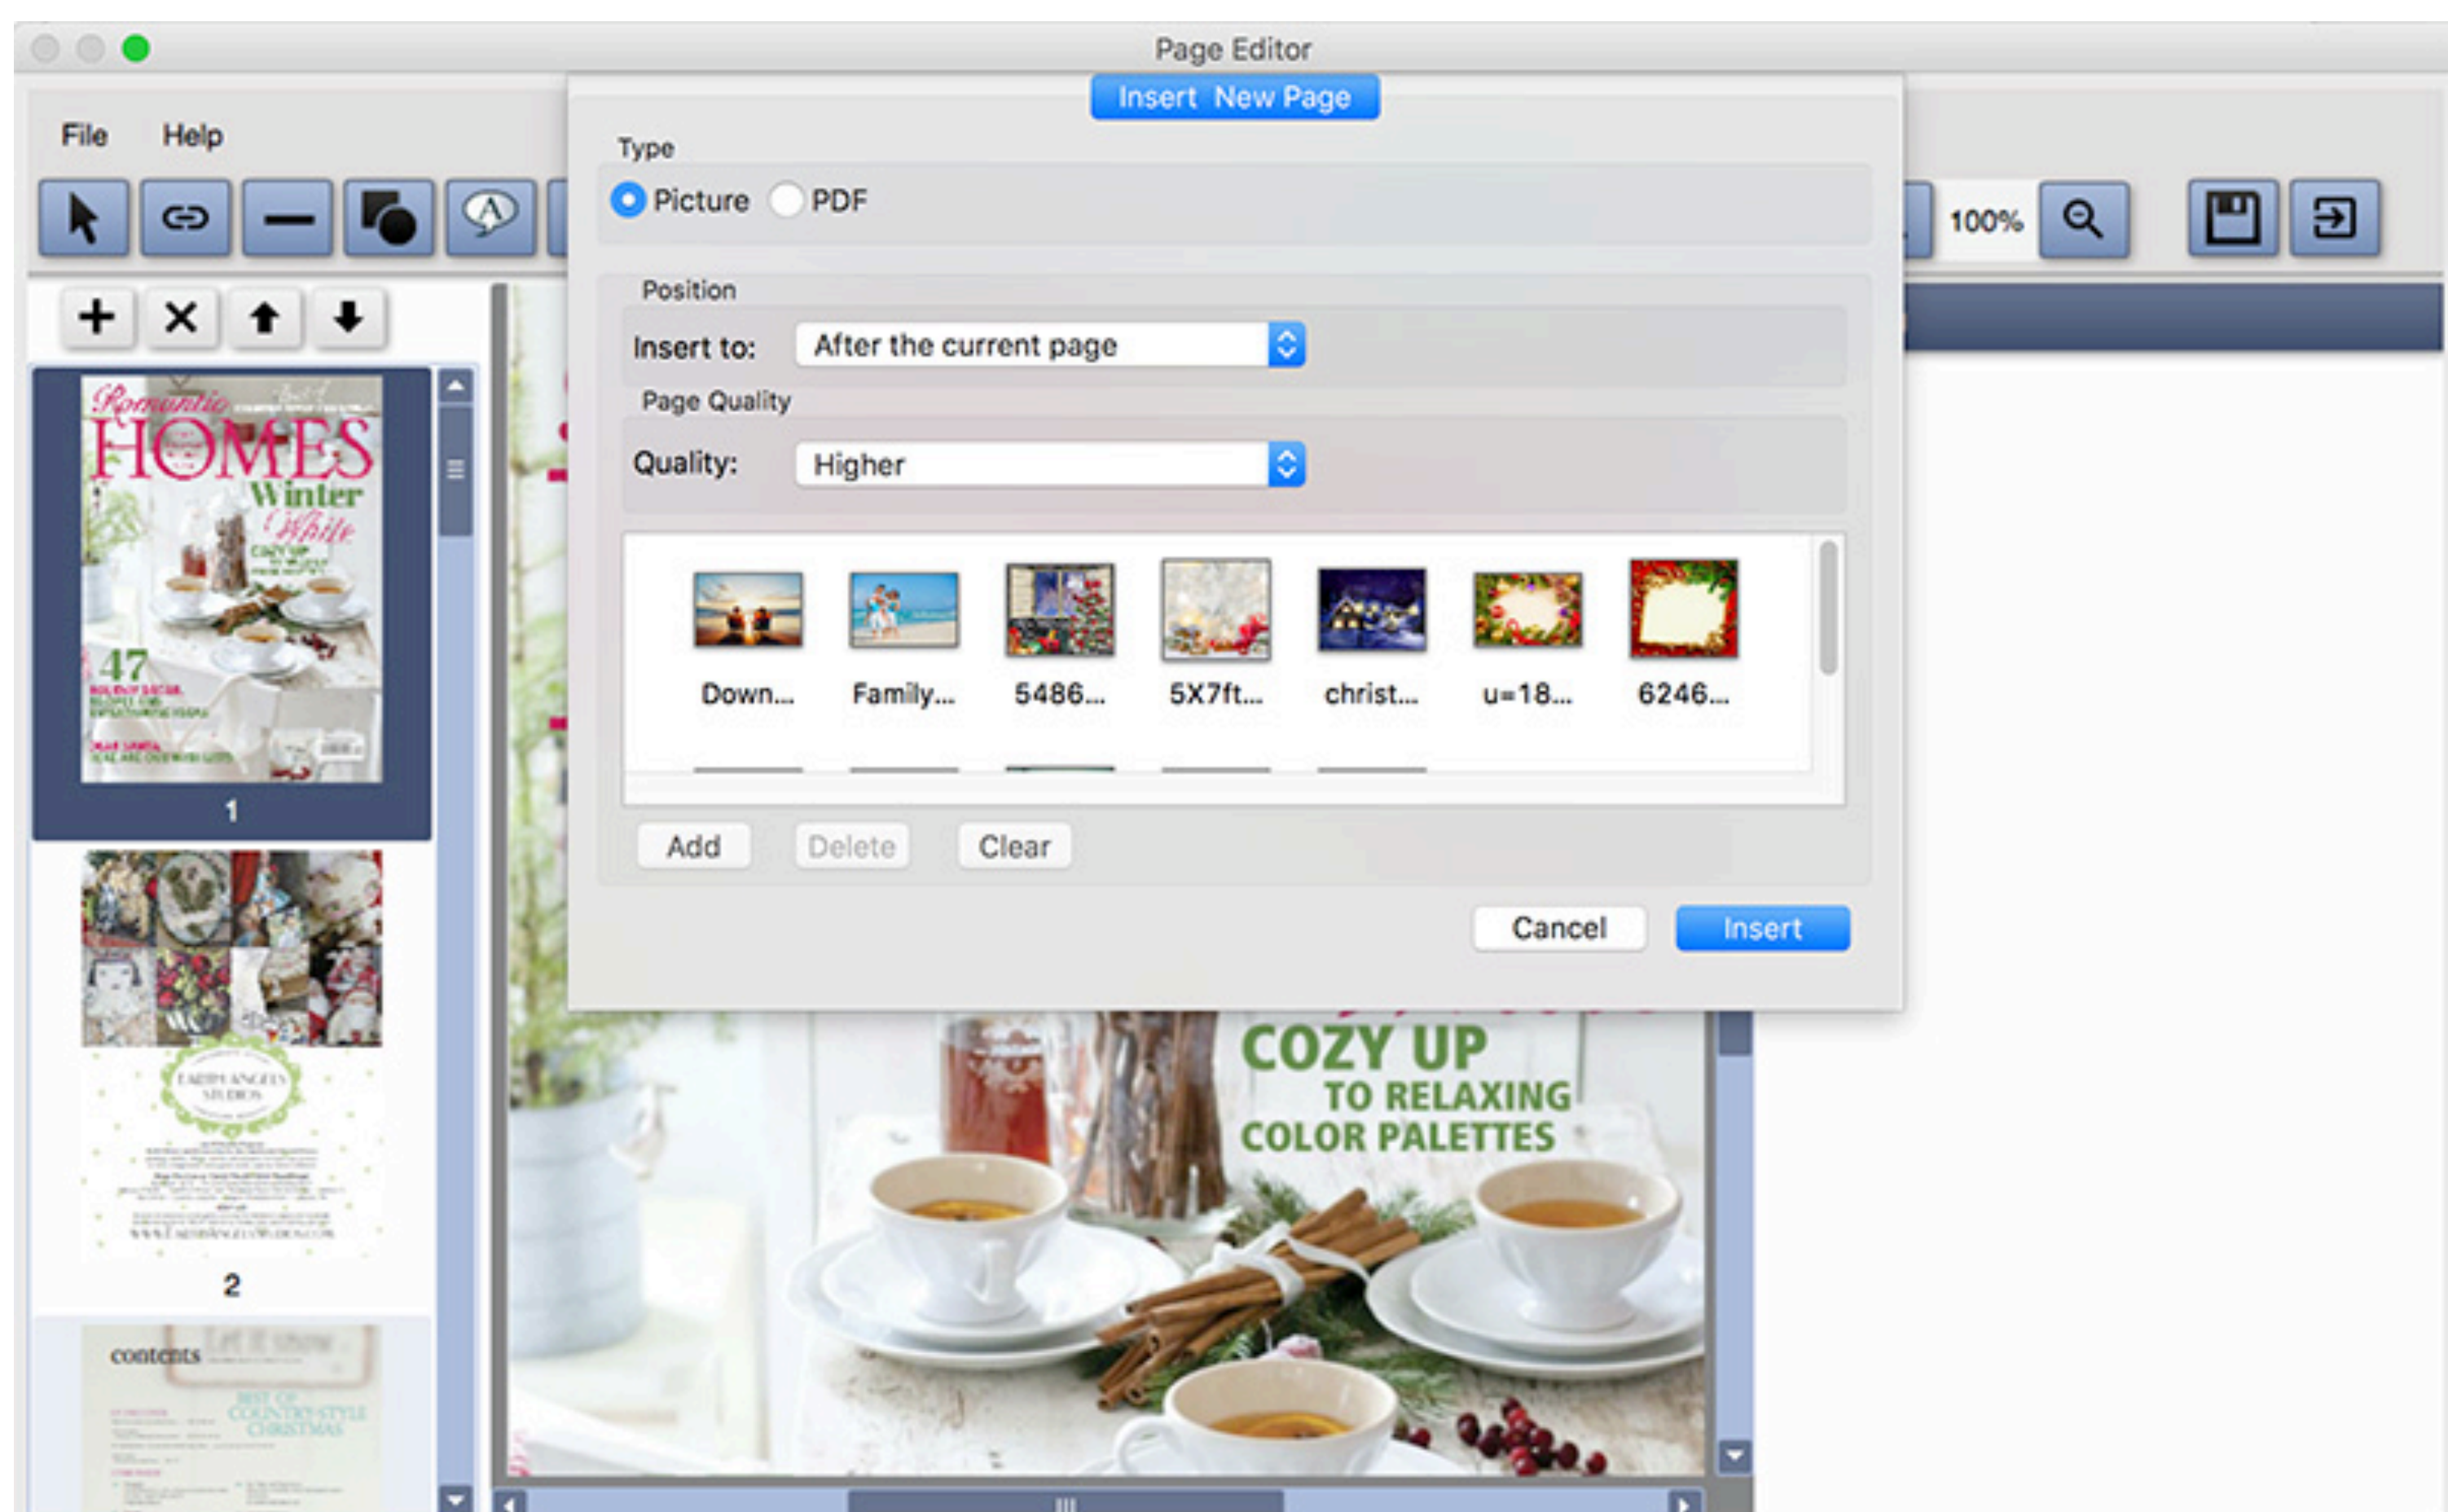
Page Editor

File Help

100%

Insert New Page

Type

Picture PDF

Position

Insert to: After the current page

Page Quality

Quality: Higher

Down... Family... 5486... 5X7ft... christ... u=18... 6246...

Add Delete Clear

Cancel Insert

Romantic HOMES Winter White

47

1

2

contents

COZY UP TO RELAXING COLOR PALETTES